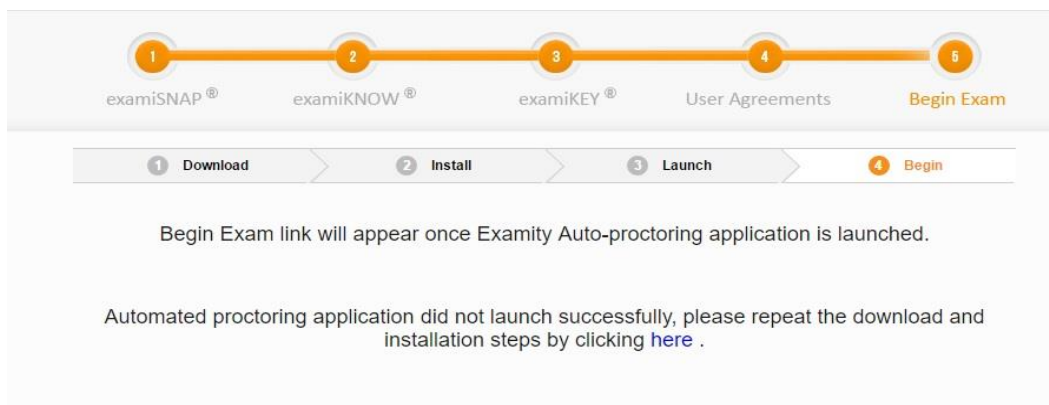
1 examiSNAP®
2 examiKNOW®
3 examiKEY®
4 User Agreements
5 Begin Exam

1 Download
2 Install
3 Launch
4 Begin

Begin Exam link will appear once Examity Auto-proctoring application is launched.

Automated proctoring application did not launch successfully, please repeat the download and installation steps by clicking here .